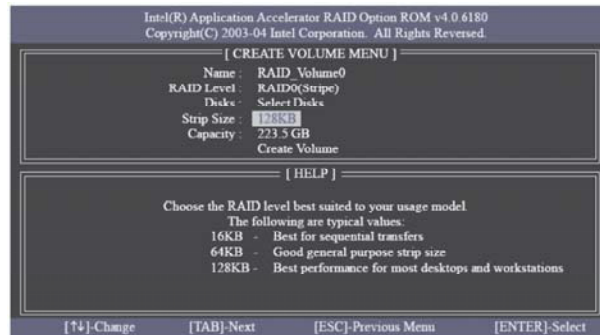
Intel(R) Application Accelerator RAID Option ROM v4.0.6180
Copyright(C) 2003-04 Intel Corporation. All Rights Reversed.

[ CREATE VOLUME MENU ]

Name : RAID_Volume0
RAID Level : RAID0(Stripe)
Disks : Select Disks
Strip Size : 128KB
Capacity : 223.5 GB
Create Volume

[ HELP ]

Choose the RAID level best suited to your usage model.
The following are typical values:
16KB - Best for sequential transfers
64KB - Good general purpose strip size
128KB - Best performance for most desktops and workstations

[↑↓]-Change [TAB]-Next [ESC]-Previous Menu [ENTER]-Select